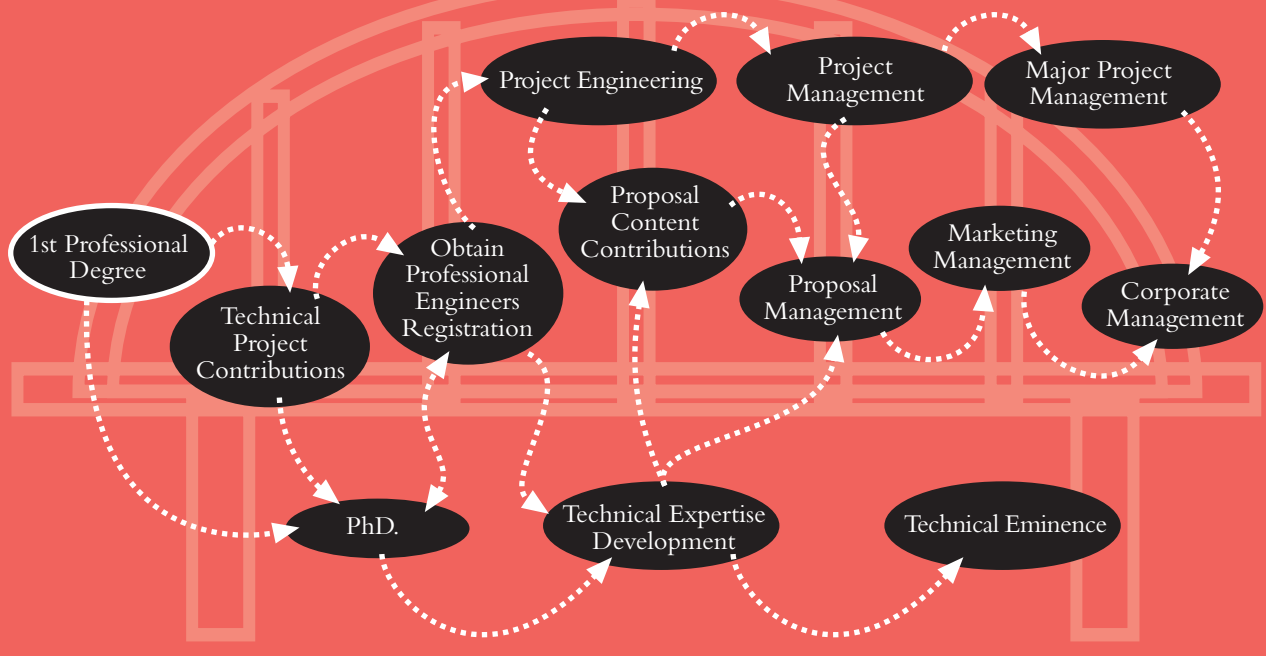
Project Engineering

Project Management

Major Project Management

1st Professional Degree

Technical Project Contributions

Obtain Professional Engineers Registration

Proposal Content Contributions

Proposal Management

Marketing Management

Corporate Management

PhD.

Technical Expertise Development

Technical Eminence